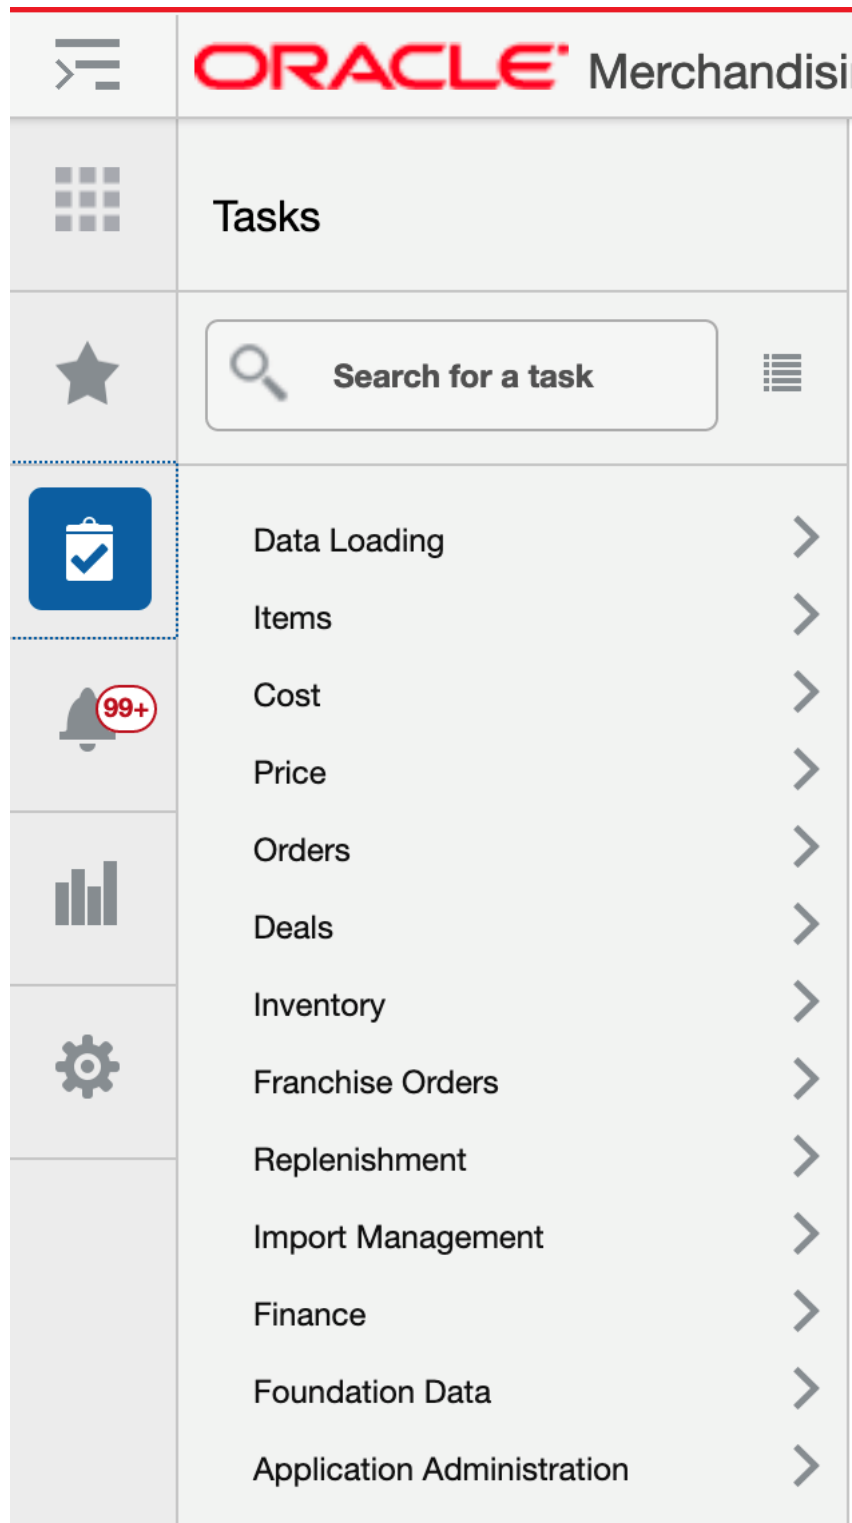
ORACLE Merchandisi

Tasks

Search for a task

99+

Data Loading
Items
Cost
Price
Orders
Deals
Inventory
Franchise Orders
Replenishment
Import Management
Finance
Foundation Data
Application Administration